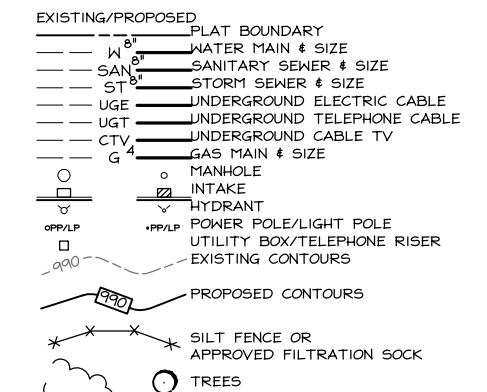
EXISTING/PROPOSED

PLAT BOUNDARY

W $8''$ WATER MAIN & SIZE

SAN $8''$ SANITARY SEWER & SIZE

ST $8''$ STORM SEWER & SIZE

UGE UNDERGROUND ELECTRIC CABLE

UGT UNDERGROUND TELEPHONE CABLE

CTV UNDERGROUND CABLE TV

G $4$ GAS MAIN & SIZE

MANHOLE

INTAKE

HYDRANT

oPP/LP •PP/LP POWER POLE/LIGHT POLE

UTILITY BOX/TELEPHONE RISER

990 EXISTING CONTOURS

990 PROPOSED CONTOURS

SILT FENCE OR APPROVED FILTRATION SOCK

TREES